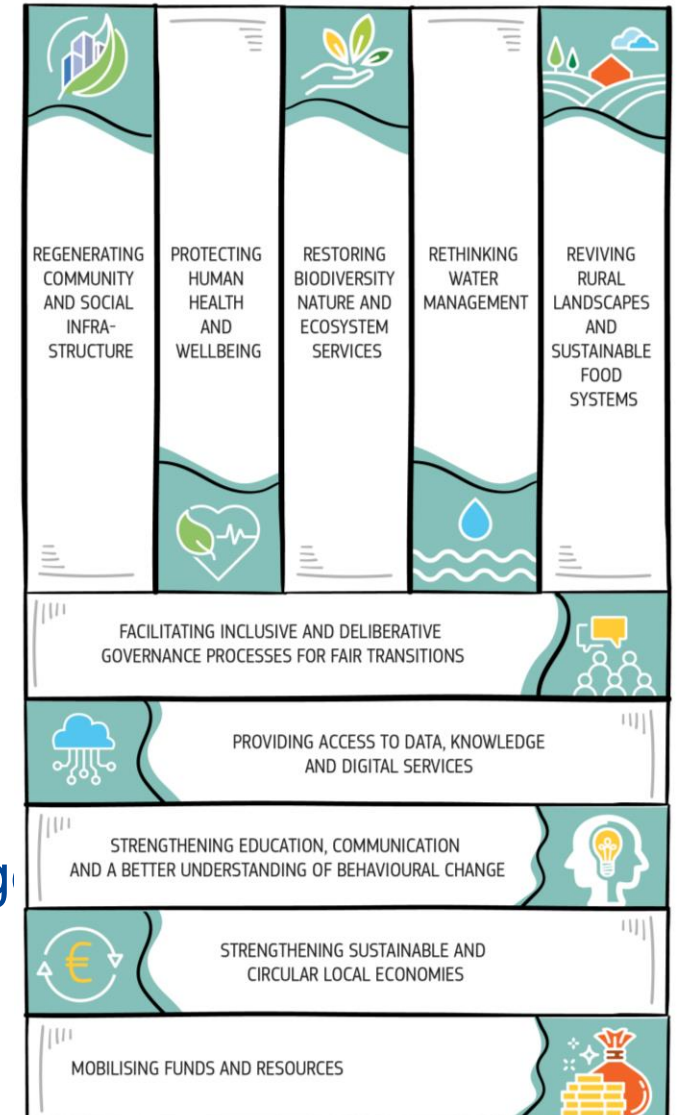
REGENERATING COMMUNITY AND SOCIAL INFRASTRUCTURE

PROTECTING HUMAN HEALTH AND WELLBEING

RESTORING BIODIVERSITY NATURE AND ECOSYSTEM SERVICES

RETHINKING WATER MANAGEMENT

REVIVING RURAL LANDSCAPES AND SUSTAINABLE FOOD SYSTEMS

FACILITATING INCLUSIVE AND DELIBERATIVE GOVERNANCE PROCESSES FOR FAIR TRANSITIONS

PROVIDING ACCESS TO DATA, KNOWLEDGE AND DIGITAL SERVICES

STRENGTHENING EDUCATION, COMMUNICATION AND A BETTER UNDERSTANDING OF BEHAVIOURAL CHANGE

STRENGTHENING SUSTAINABLE AND CIRCULAR LOCAL ECONOMIES

MOBILISING FUNDS AND RESOURCES